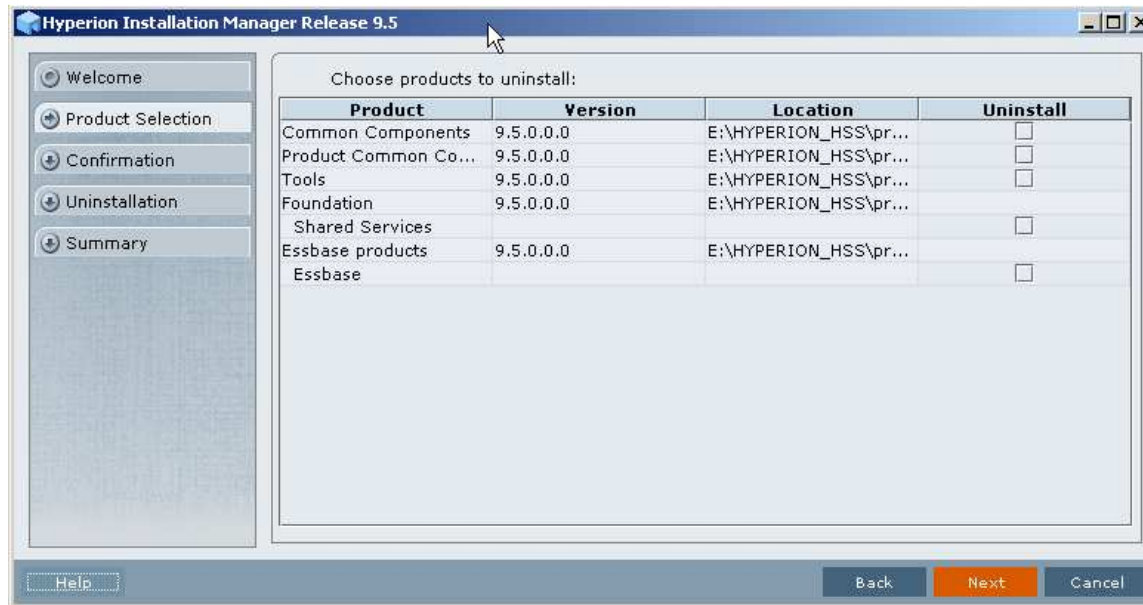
Hyperion Installation Manager Release 9.5

Welcome
Product Selection
Confirmation
Uninstallation
Summary

Choose products to uninstall:

| Product | Version | Location | Uninstall |
|---|---|---|---|
| Common Components | 9.5.0.0.0 | E:\HYPERION_HSS\pr... | ☐ |
| Product Common Co... | 9.5.0.0.0 | E:\HYPERION_HSS\pr... | ☐ |
| Tools | 9.5.0.0.0 | E:\HYPERION_HSS\pr... | ☐ |
| Foundation | 9.5.0.0.0 | E:\HYPERION_HSS\pr... | |
| Shared Services | | | ☐ |
| Essbase products | 9.5.0.0.0 | E:\HYPERION_HSS\pr... | |
| Essbase | | | ☐ |

Help
Back
Next
Cancel